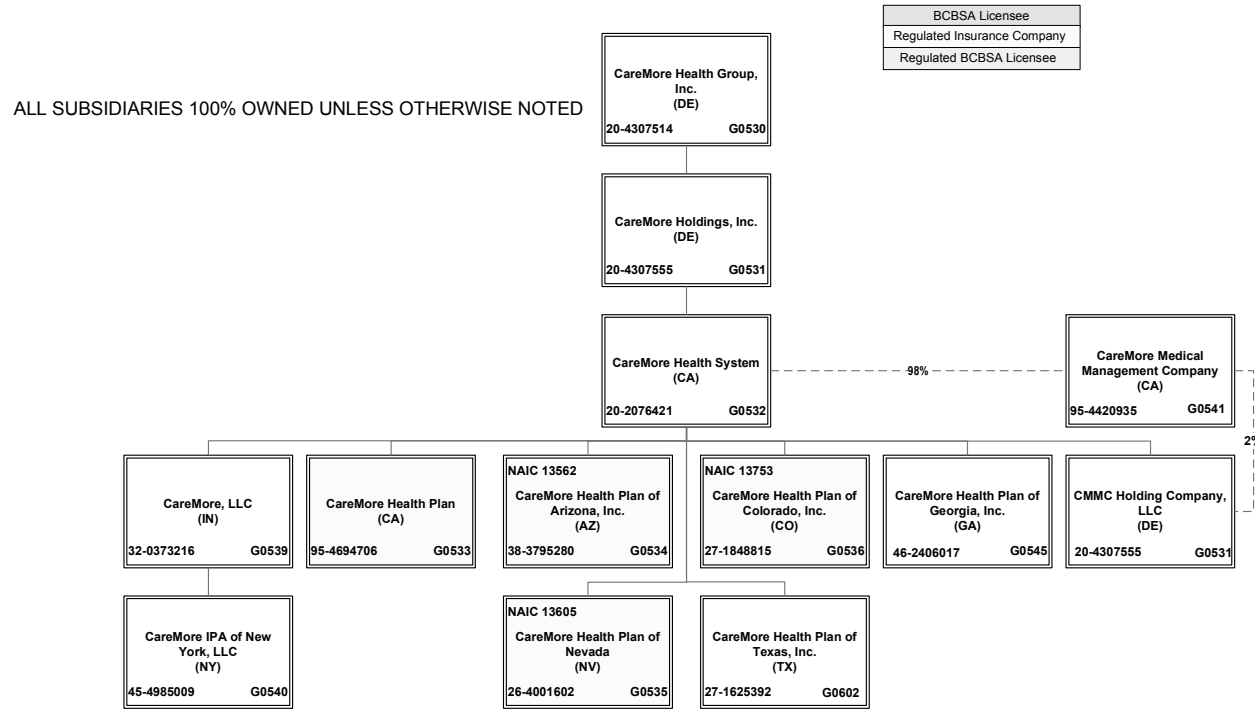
| BCBSA Licensee |
|---|
| Regulated Insurance Company |
| Regulated BCBSA Licensee |

ALL SUBSIDIARIES 100% OWNED UNLESS OTHERWISE NOTED

CareMore Health Group, Inc. (DE)
20-4307514 G0530

CareMore Holdings, Inc. (DE)
20-4307555 G0531

CareMore Health System (CA)
20-2076421 G0532

98%

CareMore Medical Management Company (CA)
95-4420935 G0541

2%

CareMore, LLC (IN)
32-0373216 G0539

CareMore Health Plan (CA)
95-4694706 G0533

NAIC 13562
CareMore Health Plan of Arizona, Inc. (AZ)
38-3795280 G0534

NAIC 13753
CareMore Health Plan of Colorado, Inc. (CO)
27-1848815 G0536

CareMore Health Plan of Georgia, Inc. (GA)
46-2406017 G0545

CMMC Holding Company, LLC (DE)
20-4307555 G0531

CareMore IPA of New York, LLC (NY)
45-4985009 G0540

NAIC 13605
CareMore Health Plan of Nevada (NV)
26-4001602 G0535

CareMore Health Plan of Texas, Inc. (TX)
27-1625392 G0602